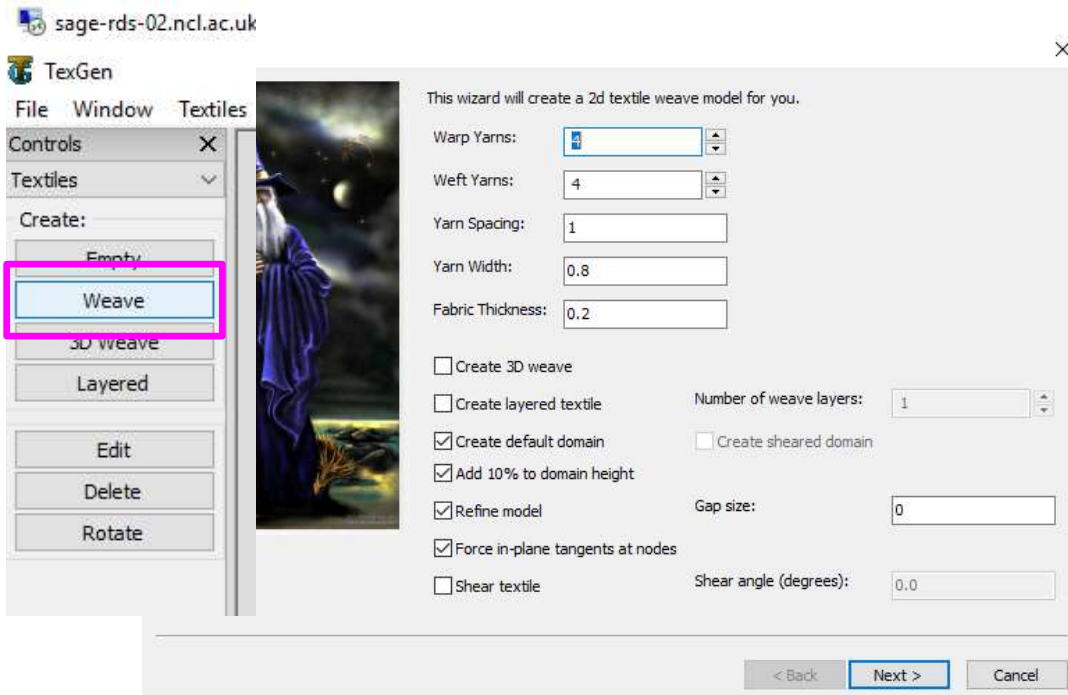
sage-rds-02.ncl.ac.uk

TexGen

File Window Textiles

Controls ×

Textiles

Create:

Empty

Weave

3D Weave

Layered

Edit

Delete

Rotate

×

This wizard will create a 2d textile weave model for you.

Warp Yarns: 4

Weft Yarns: 4

Yarn Spacing: 1

Yarn Width: 0.8

Fabric Thickness: 0.2

Create 3D weave

Create layered textile

Number of weave layers: 1

Create default domain

Create sheared domain

Add 10% to domain height

Refine model

Gap size: 0

Force in-plane tangents at nodes

Shear textile

Shear angle (degrees): 0.0

< Back Next > Cancel